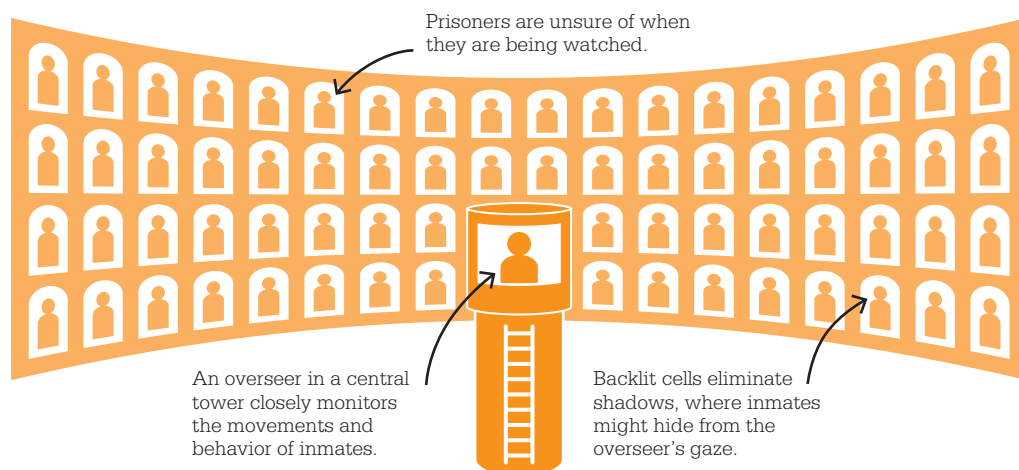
Prisoners are unsure of when they are being watched.

An overseer in a central tower closely monitors the movements and behavior of inmates.

Backlit cells eliminate shadows, where inmates might hide from the overseer's gaze.